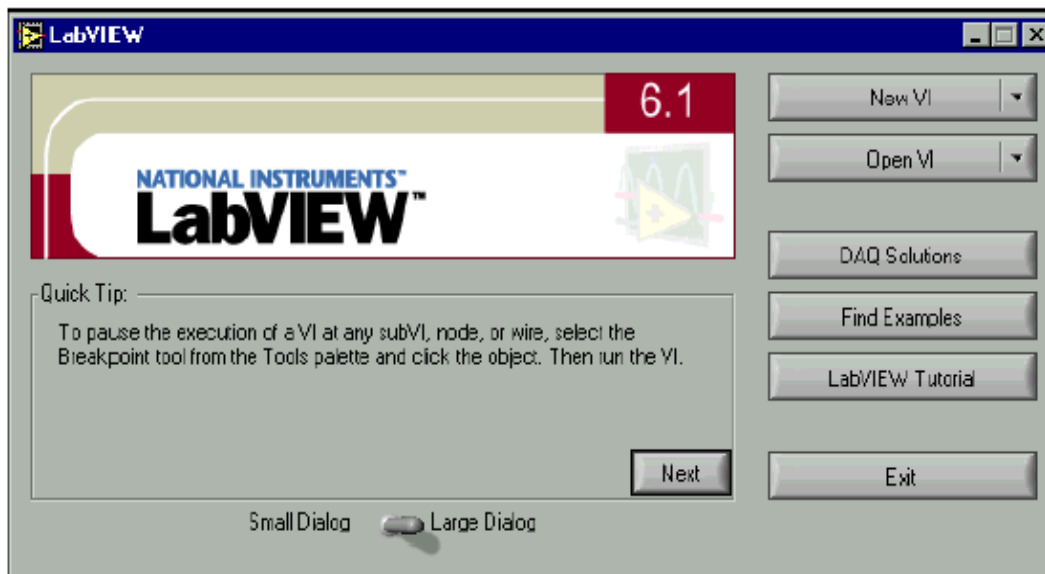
LabVIEW

6.1

NATIONAL INSTRUMENTS™
LabVIEW™

New VI

Open VI

DAQ Solutions

Find Examples

LabVIEW Tutorial

Exit

Quick Tip:

To pause the execution of a VI at any subVI, node, or wire, select the Breakpoint tool from the Tools palette and click the object. Then run the VI.

Next

Small Dialog Large Dialog